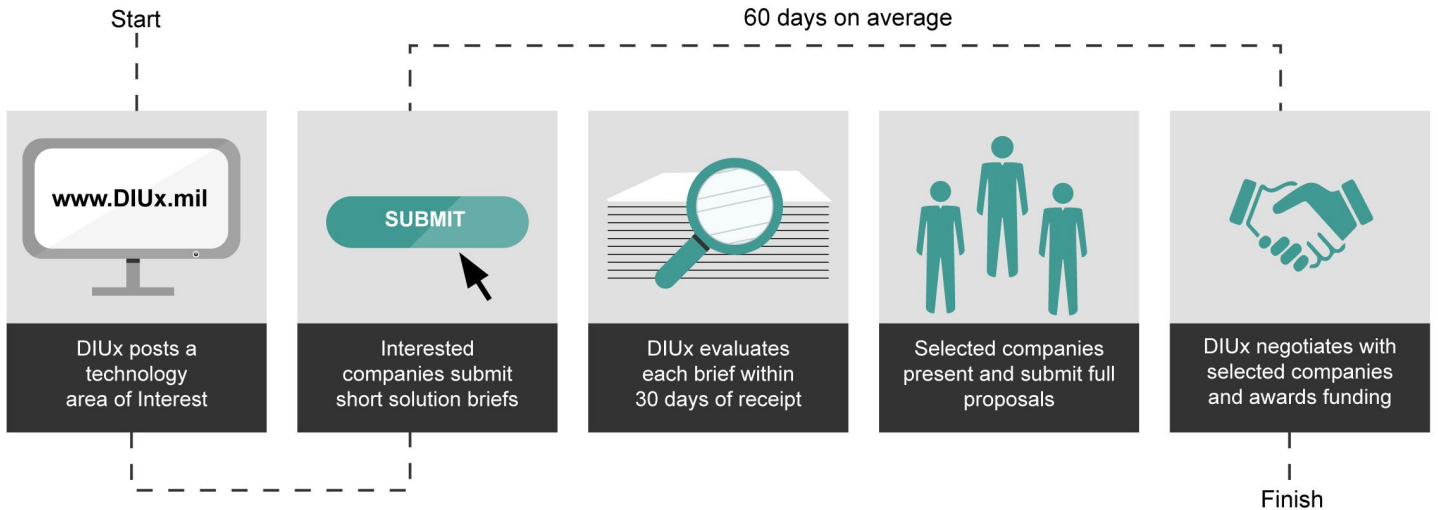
Start

60 days on average

www.DIUx.mil

DIUx posts a technology area of Interest

SUBMIT

Interested companies submit short solution briefs

DIUx evaluates each brief within 30 days of receipt

Selected companies present and submit full proposals

DIUx negotiates with selected companies and awards funding

Finish